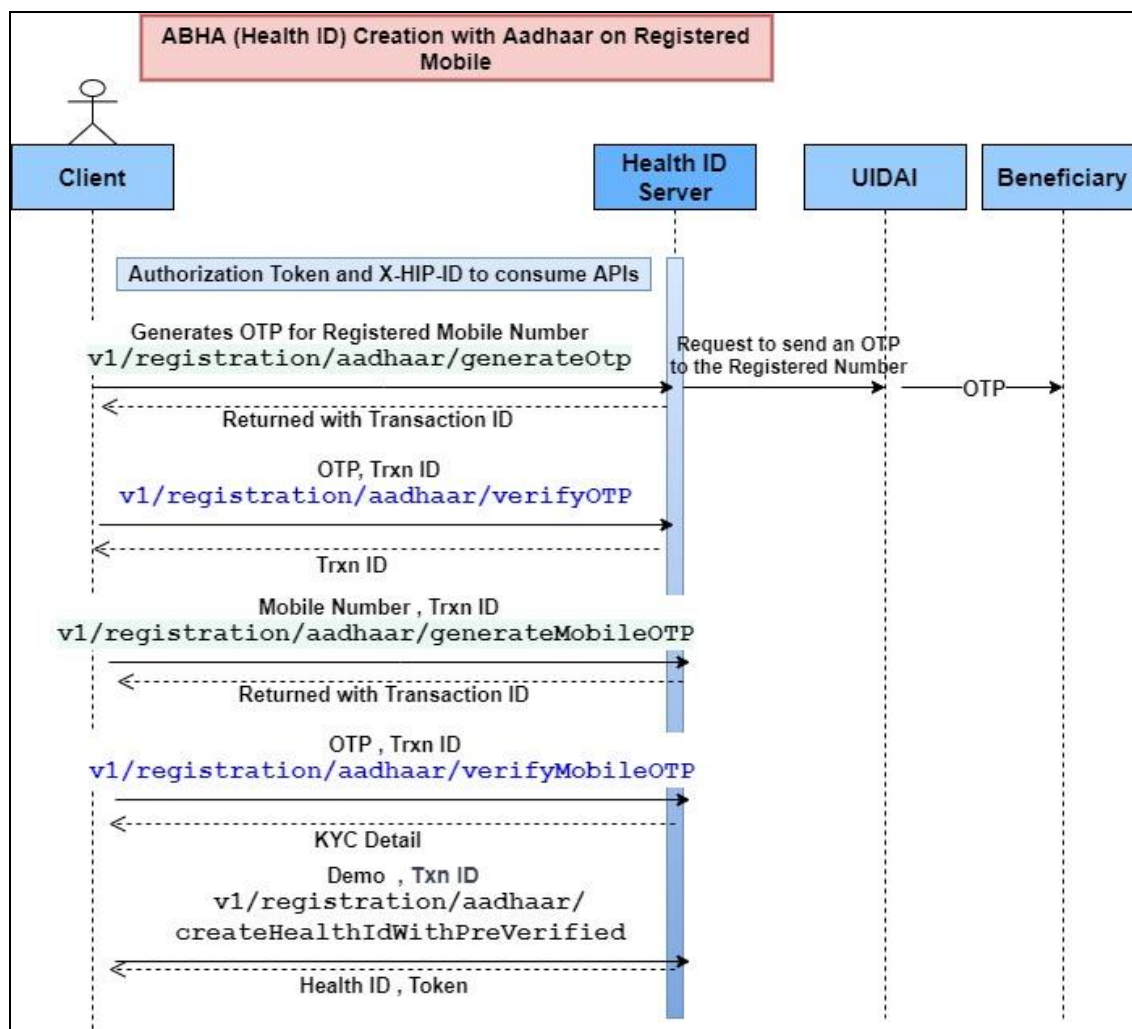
ABHA (Health ID) Creation with Aadhaar on Registered Mobile

Client

Health ID Server

UIDAI

Beneficiary

Authorization Token and X-HIP-ID to consume APIs

Generates OTP for Registered Mobile Number
v1/registration/aadhaar/generateOtp

Request to send an OTP to the Registered Number

OTP

Returned with Transaction ID

OTP, Trxn ID
v1/registration/aadhaar/verifyOTP

Trxn ID

Mobile Number , Trxn ID
v1/registration/aadhaar/generateMobileOTP

Returned with Transaction ID

OTP , Trxn ID
v1/registration/aadhaar/verifyMobileOTP

KYC Detail

Demo , Txn ID
v1/registration/aadhaar/createHealthIdWithPreVerified

Health ID , Token